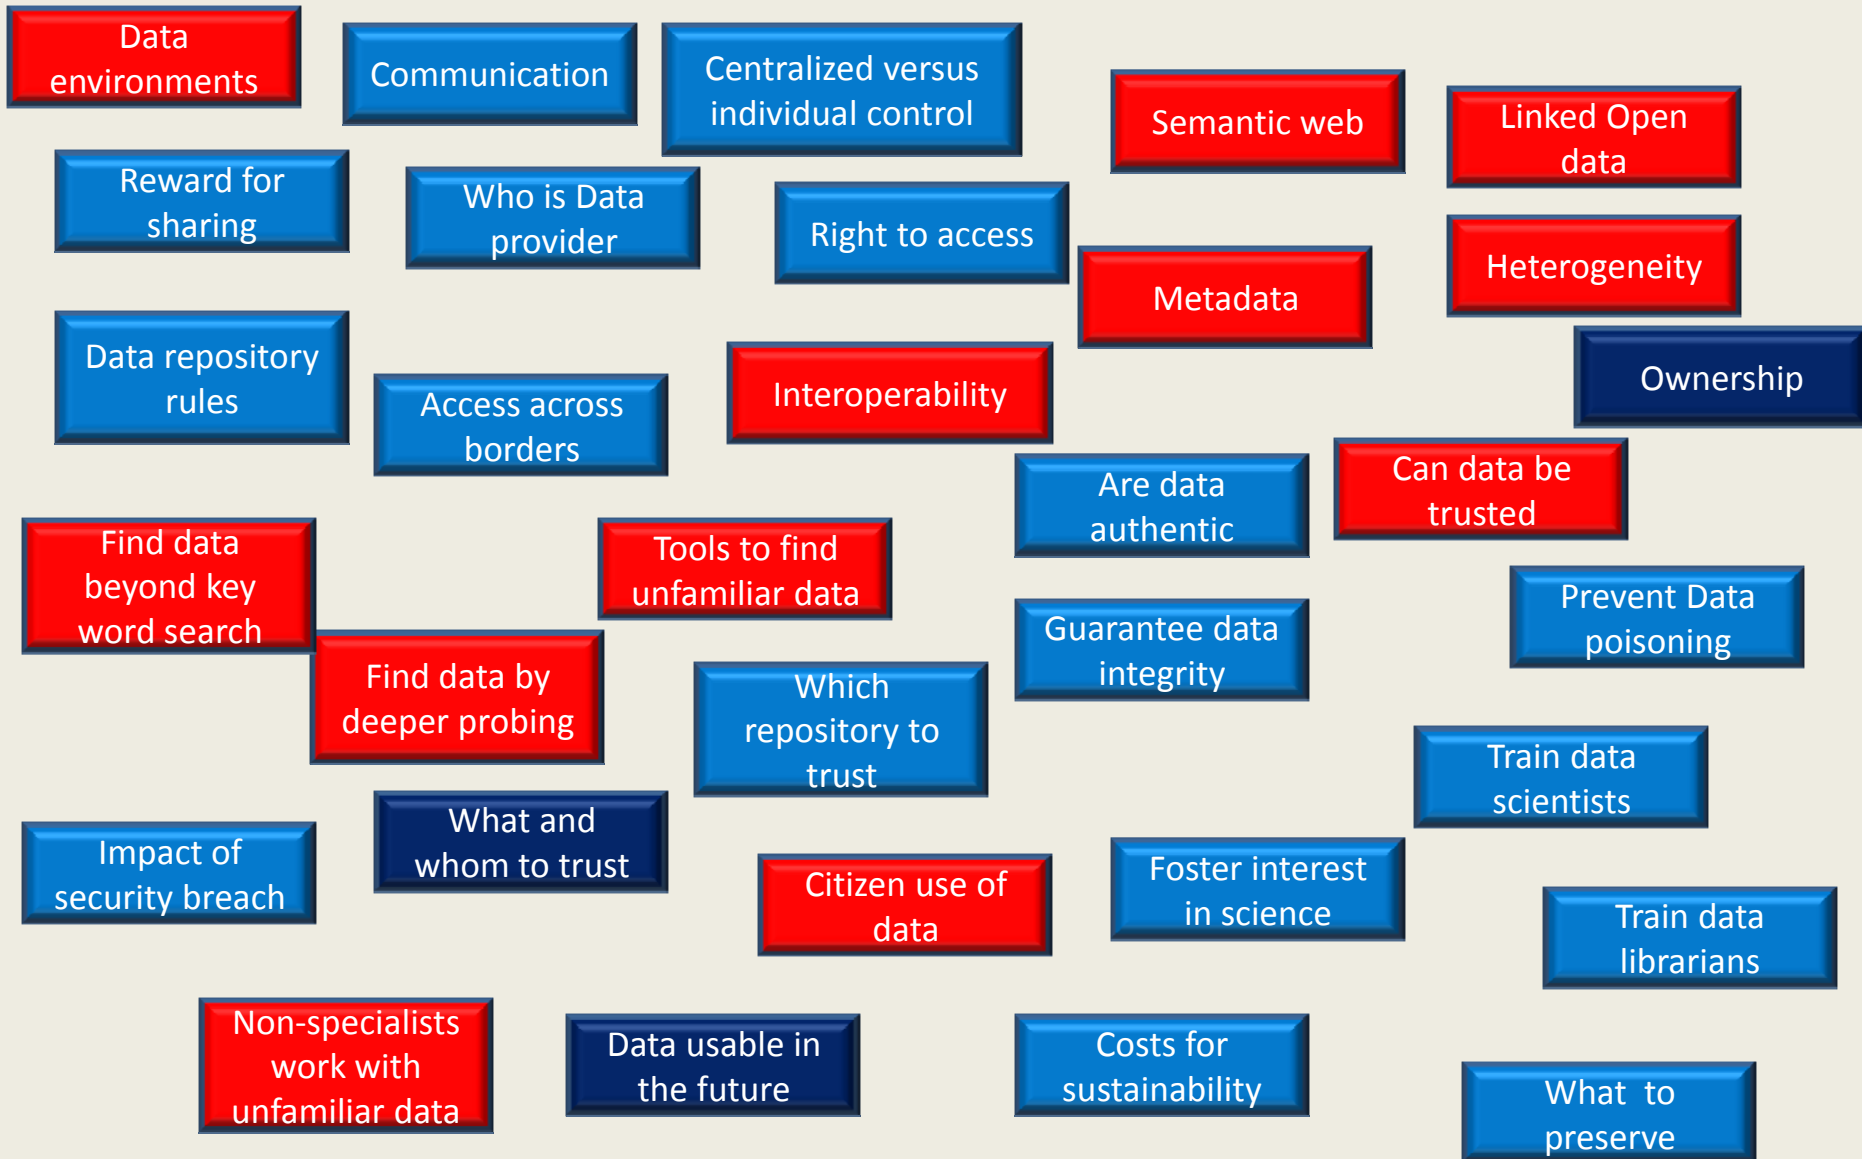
Data environments

Communication

Centralized versus individual control

Semantic web

Linked Open data

Reward for sharing

Who is Data provider

Right to access

Metadata

Heterogeneity

Data repository rules

Access across borders

Interoperability

Ownership

Are data authentic

Can data be trusted

Find data beyond key word search

Tools to find unfamiliar data

Guarantee data integrity

Prevent Data poisoning

Find data by deeper probing

Which repository to trust

Train data scientists

Impact of security breach

What and whom to trust

Citizen use of data

Foster interest in science

Train data librarians

Non-specialists work with unfamiliar data

Data usable in the future

Costs for sustainability

What to preserve